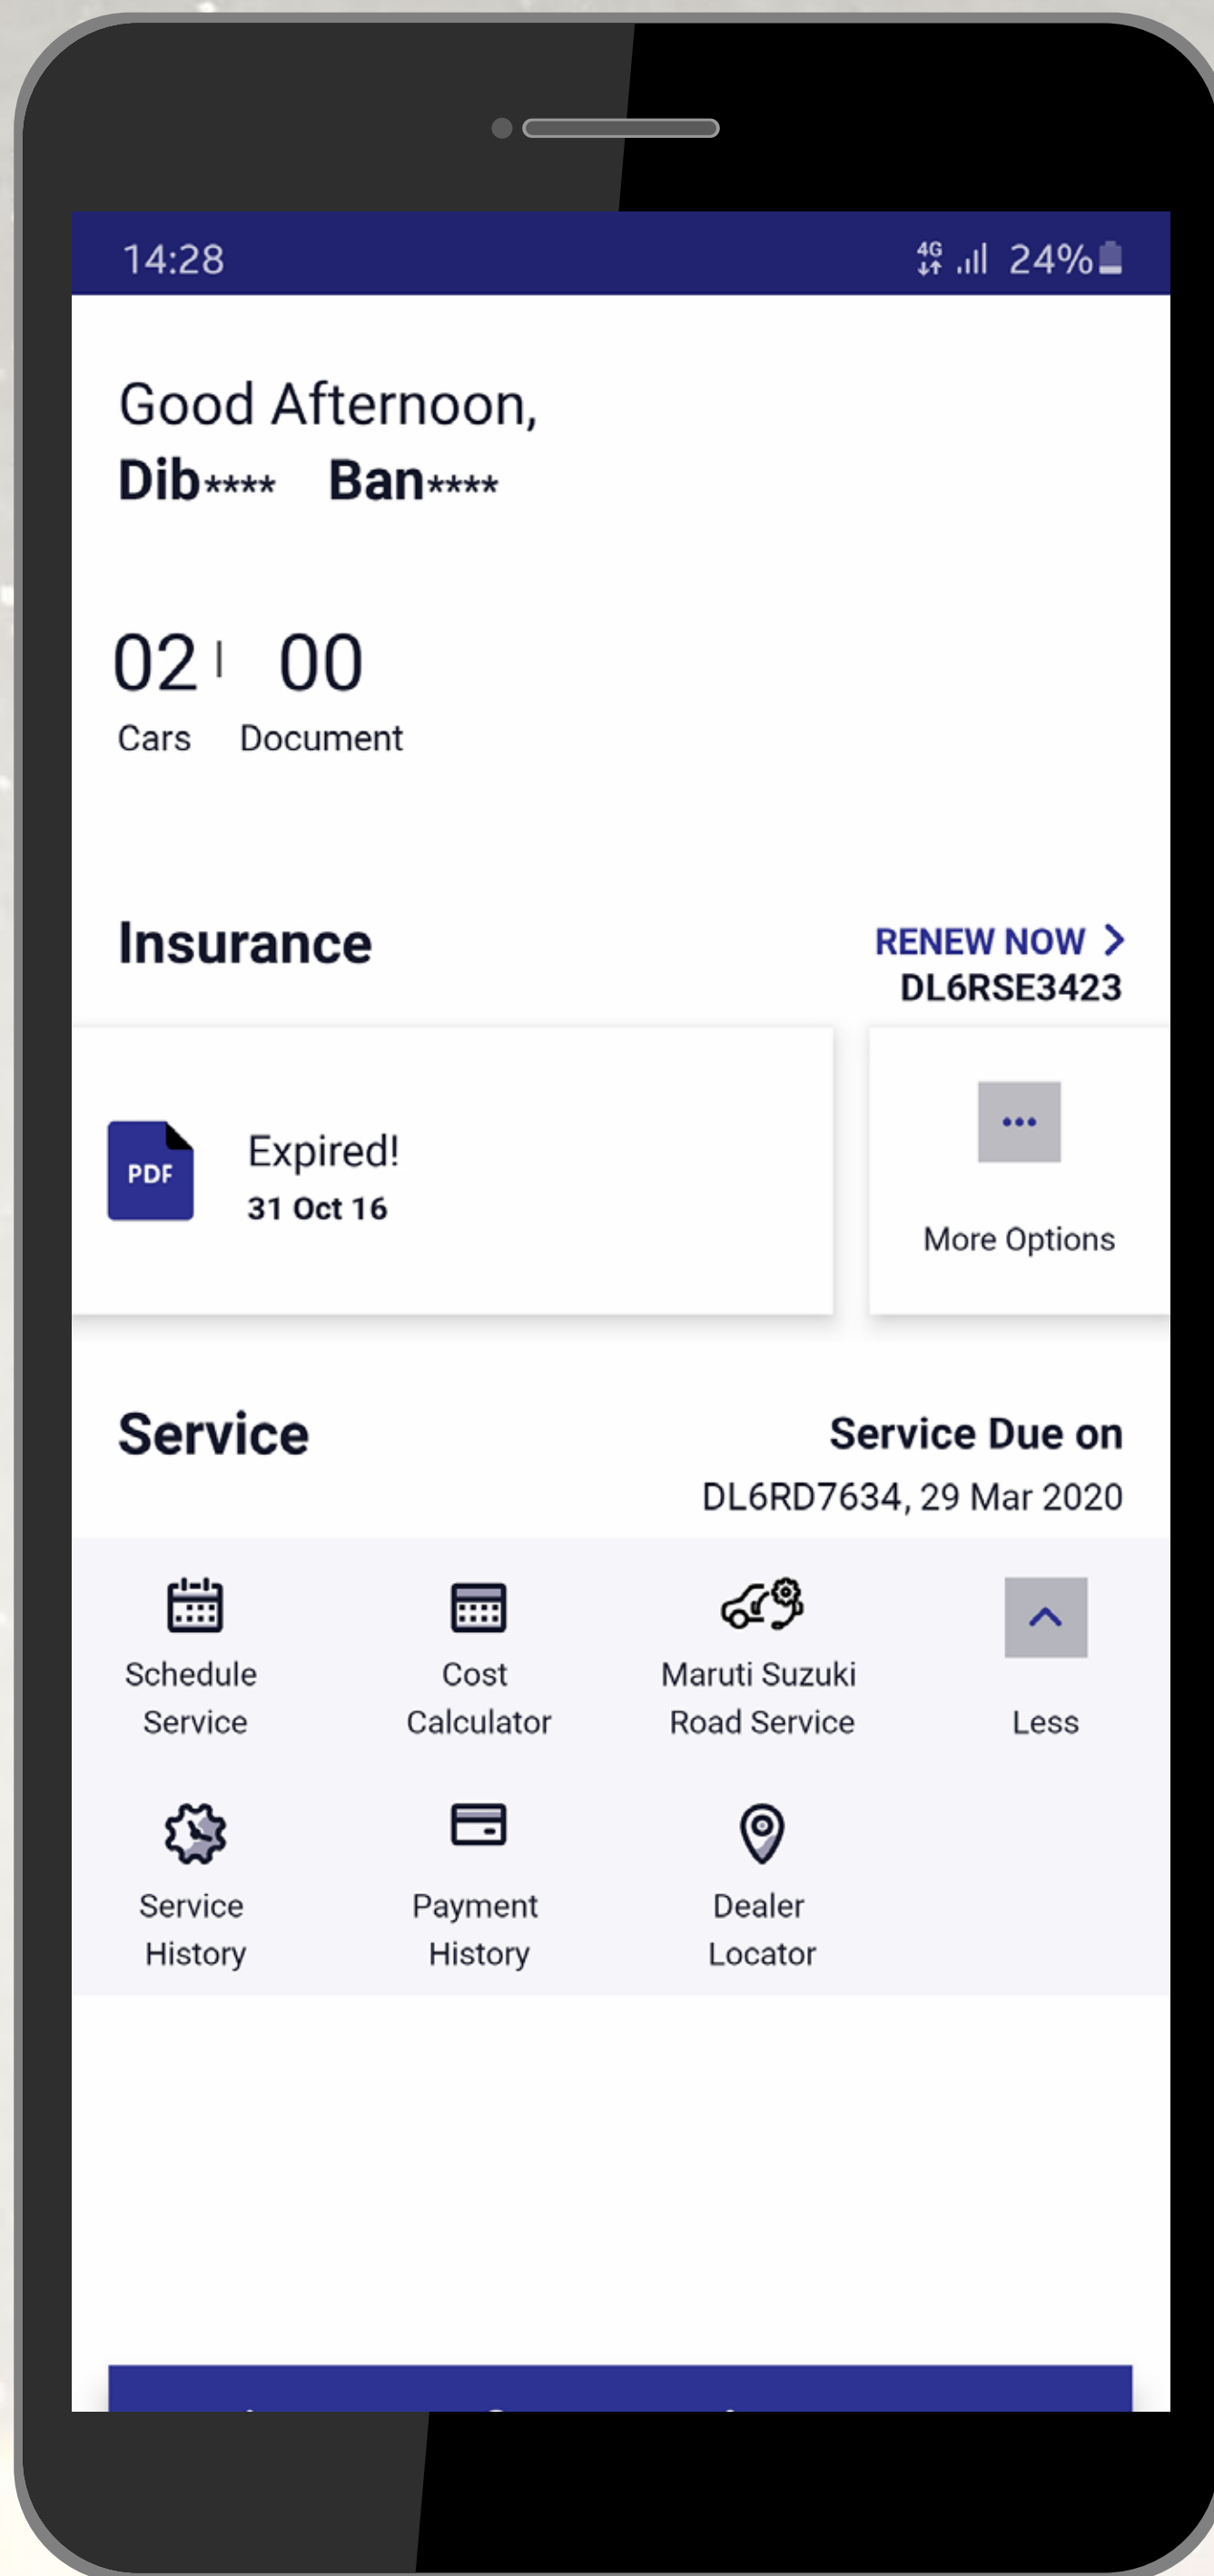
14:28

4G 24%

Good Afternoon,
Dib**** Ban****

02 | 00
Cars Document

Insurance

RENEW NOW >
DL6RSE3423

PDF

Expired!
31 Oct 16

More Options

Service

Service Due on
DL6RD7634, 29 Mar 2020

Schedule Service

Cost Calculator

Maruti Suzuki Road Service

Less

Service History

Payment History

Dealer Locator